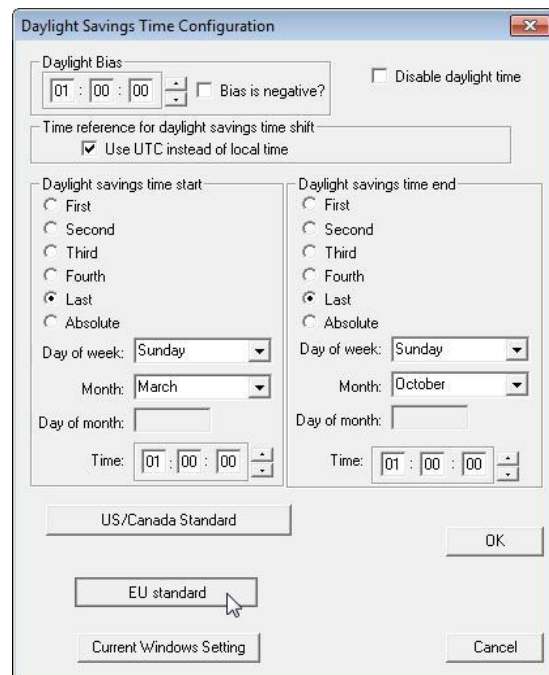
Daylight Savings Time Configuration

Daylight Bias
01 : 00 : 00
Bias is negative?
Disable daylight time

Time reference for daylight savings time shift
Use UTC instead of local time

Daylight savings time start
First
Second
Third
Fourth
Last
Absolute
Day of week: Sunday
Month: March
Day of month:
Time: 01 : 00 : 00

Daylight savings time end
First
Second
Third
Fourth
Last
Absolute
Day of week: Sunday
Month: October
Day of month:
Time: 01 : 00 : 00

US/Canada Standard

OK

EU standard

Current Windows Setting

Cancel